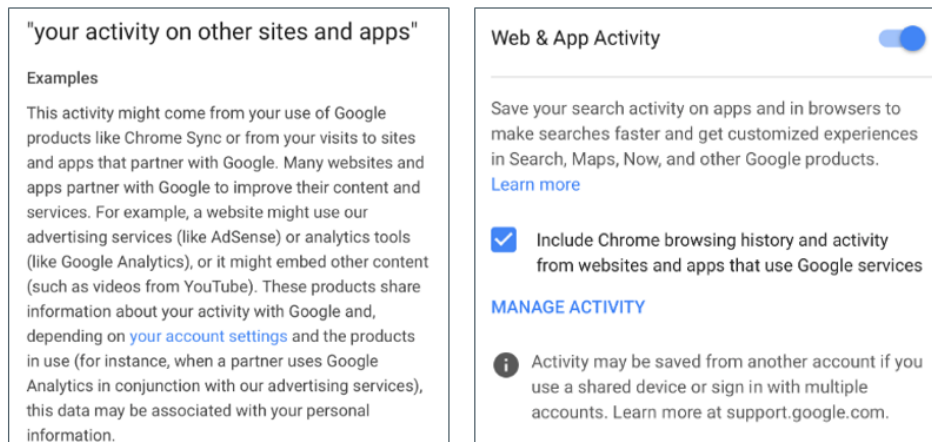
"your activity on other sites and apps"

Examples

This activity might come from your use of Google products like Chrome Sync or from your visits to sites and apps that partner with Google. Many websites and apps partner with Google to improve their content and services. For example, a website might use our advertising services (like AdSense) or analytics tools (like Google Analytics), or it might embed other content (such as videos from YouTube). These products share information about your activity with Google and, depending on your account settings and the products in use (for instance, when a partner uses Google Analytics in conjunction with our advertising services), this data may be associated with your personal information.

Web & App Activity

Save your search activity on apps and in browsers to make searches faster and get customized experiences in Search, Maps, Now, and other Google products. Learn more

Include Chrome browsing history and activity from websites and apps that use Google services

MANAGE ACTIVITY

Activity may be saved from another account if you use a shared device or sign in with multiple accounts. Learn more at support.google.com.